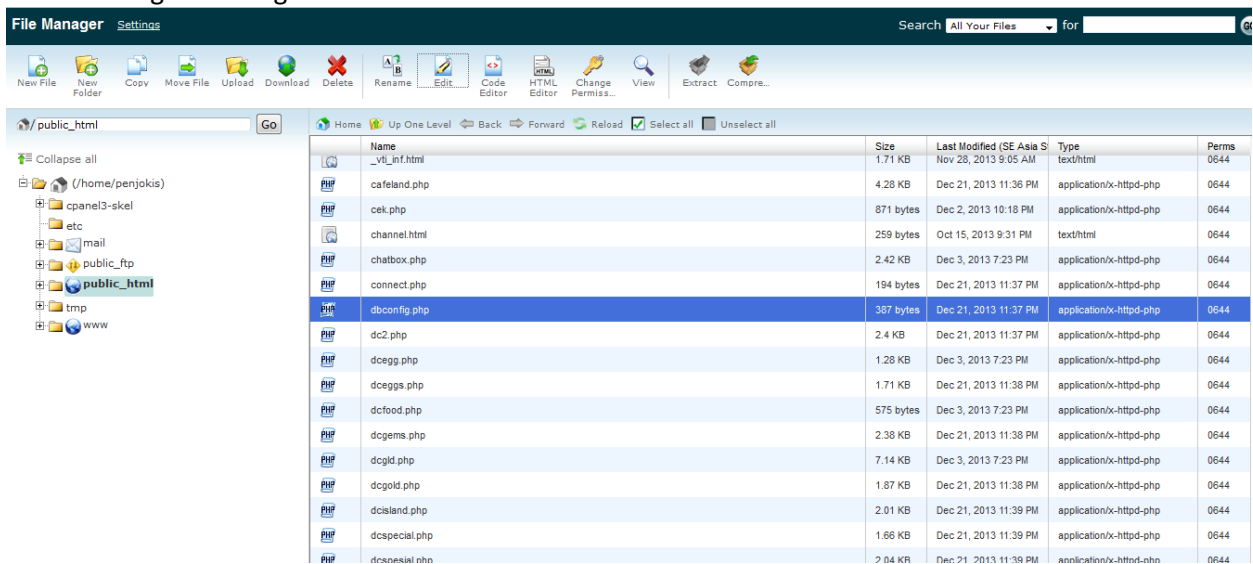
File Manager Settings

Search All Your Files for

New File
New Folder
Copy
Move File
Upload
Download
Delete
Rename
Edit
Code Editor
HTML Editor
Change Permiss...
View
Extract
Compre...

/ public_html Go

Home Up One Level Back Forward Reload Select all Unselect all

Collapse all

(/home/penjokis)
cpanel3-skel
etc
mail
public_ftp
public_html
tmp
www

| Name | Size | Last Modified (SE Asia S | Type | Perms |
|---|---|---|---|---|
| _vti_inf.html | 1.71 KB | Nov 28, 2013 9:05 AM | text/html | 0644 |
| cafeland.php | 4.28 KB | Dec 21, 2013 11:36 PM | application/x-httpd-php | 0644 |
| cek.php | 871 bytes | Dec 2, 2013 10:18 PM | application/x-httpd-php | 0644 |
| channel.html | 259 bytes | Oct 15, 2013 9:31 PM | text/html | 0644 |
| chatbox.php | 2.42 KB | Dec 3, 2013 7:23 PM | application/x-httpd-php | 0644 |
| connect.php | 194 bytes | Dec 21, 2013 11:37 PM | application/x-httpd-php | 0644 |
| dbconfig.php | 387 bytes | Dec 21, 2013 11:37 PM | application/x-httpd-php | 0644 |
| dc2.php | 2.4 KB | Dec 21, 2013 11:37 PM | application/x-httpd-php | 0644 |
| dcegg.php | 1.28 KB | Dec 3, 2013 7:23 PM | application/x-httpd-php | 0644 |
| dceggs.php | 1.71 KB | Dec 21, 2013 11:38 PM | application/x-httpd-php | 0644 |
| dcfood.php | 575 bytes | Dec 3, 2013 7:23 PM | application/x-httpd-php | 0644 |
| dcgems.php | 2.38 KB | Dec 21, 2013 11:38 PM | application/x-httpd-php | 0644 |
| dcgld.php | 7.14 KB | Dec 3, 2013 7:23 PM | application/x-httpd-php | 0644 |
| dcgold.php | 1.87 KB | Dec 21, 2013 11:38 PM | application/x-httpd-php | 0644 |
| dcisland.php | 2.01 KB | Dec 21, 2013 11:39 PM | application/x-httpd-php | 0644 |
| dcspecial.php | 1.66 KB | Dec 21, 2013 11:39 PM | application/x-httpd-php | 0644 |
| dcspesial.php | 2.04 KB | Dec 21, 2013 11:39 PM | application/x-httpd-php | 0644 |